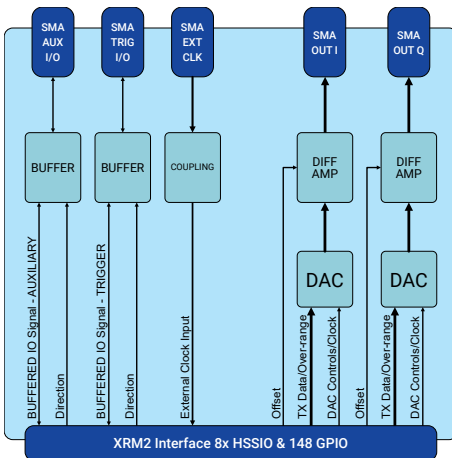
SMA AUX I/O

SMA TRIG I/O

SMA EXT CLK

SMA OUT I

SMA OUT Q

BUFFER

BUFFER

COUPLING

DIFF AMP

DIFF AMP

DAC

DAC

BUFFERED IO Signal - AUXILIARY

Direction

BUFFERED IO Signal - TRIGGER

Direction

External Clock Input

Offset

TX Data/Over-range

DAC Controls/Clock

Offset

TX Data/Over-range

DAC Controls/Clock

XRM2 Interface 8x HSSIO & 148 GPIO